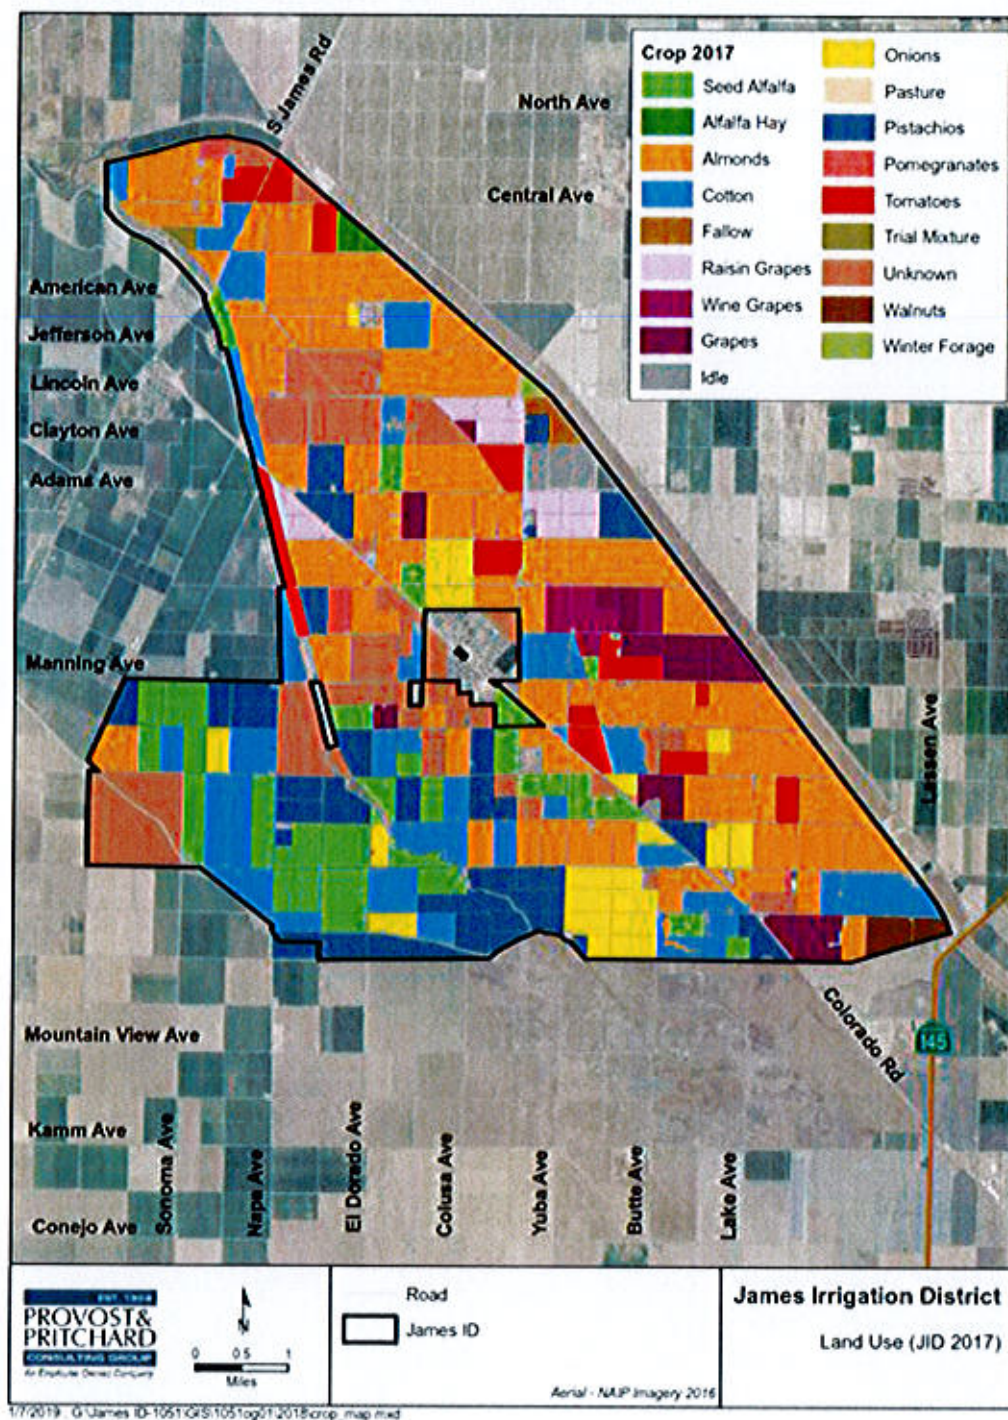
Crop 2017

Seed Alfalfa
Alfalfa Hay
Almonds
Cotton
Fallow
Raisin Grapes
Wine Grapes
Grapes
Idle
Onions
Pasture
Pistachios
Pomegranates
Tomatoes
Trial Mixture
Unknown
Walnuts
Winter Forage

S James Rd
North Ave
Central Ave
American Ave
Jefferson Ave
Lincoln Ave
Clayton Ave
Adams Ave
Manning Ave
Lassen Ave
Colorado Rd
145
Mountain View Ave
Kamm Ave
Conejo Ave
Sonoma Ave
Napa Ave
El Dorado Ave
Colusa Ave
Yuba Ave
Butte Ave
Lake Ave

EST. 1968
PROVOST& PRITCHARD
CONSULTING GROUP
An Employee Owned Company

N
0 0.5 1
Miles

Road
James ID

Aerial - NAIP Imagery 2016

James Irrigation District
Land Use (JID 2017)

1/7/2019 G:\James ID-1051\GIS\1051og01\2018\crop_map.mxd